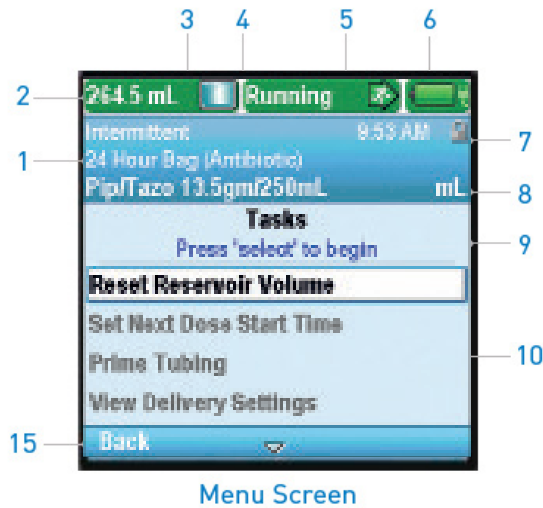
3 4 5 6

2 264.5 mL Running

Intermittent 9:53 AM 7

1 24 Hour Bag (Antibiotic)

Pip/Tazo 13.5gm/250mL mL 8

Tasks

Press 'select' to begin 9

Reset Reservoir Volume

Set Next Dose Start Time

Prime Tubing 10

View Delivery Settings

15 Back

Menu Screen